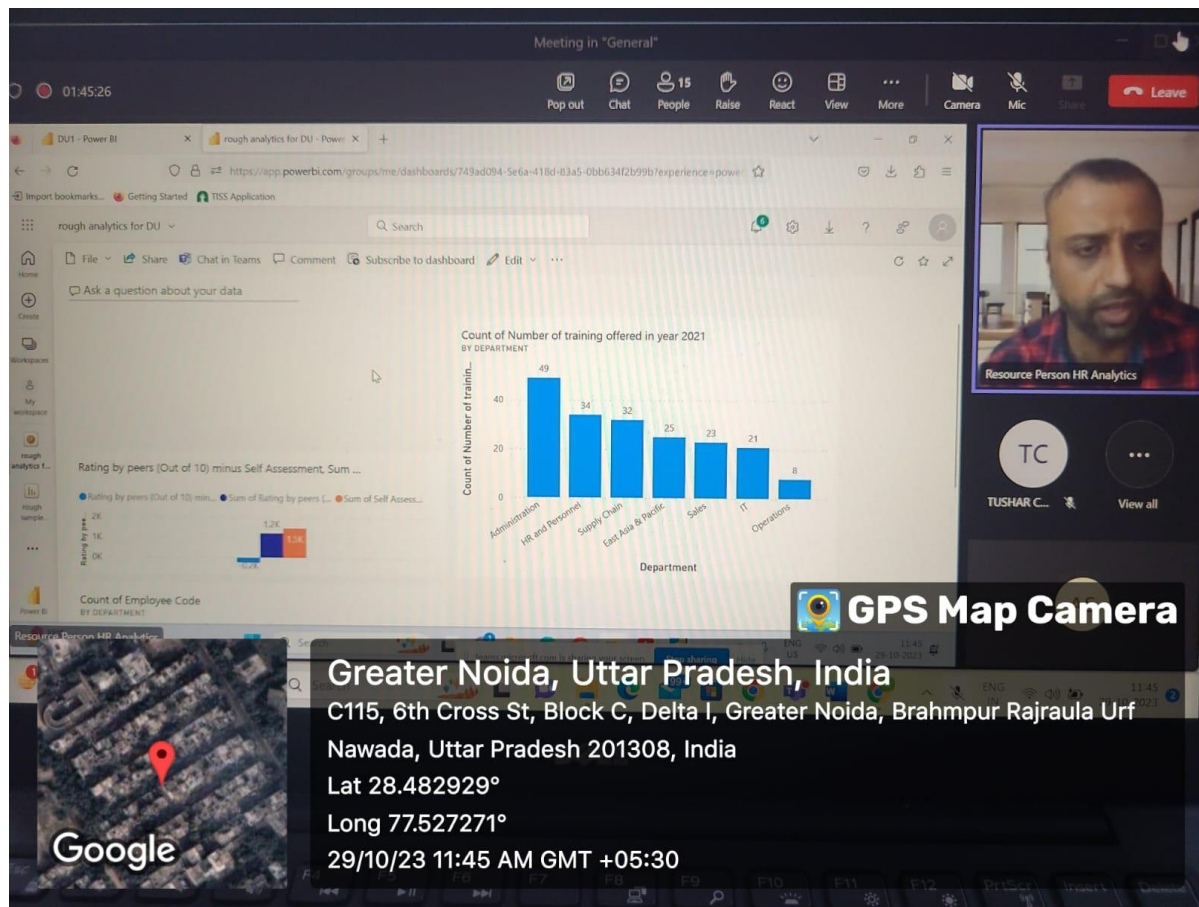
Meeting in "General"

01:45:26

Pop out Chat 15 People Raise React View More Camera Mic Share Leave

DU1 - Power BI
rough analytics for DU - Power

https://app.powerbi.com/groups/me/dashboards/749ad094-5e6a-418d-83a5-0bb634f2b99b?experience=power

Import bookmarks... Getting Started TISS Application

rough analytics for DU

Search

Home
Create
Workspaces
My workspace
rough analytics f...
rough sample...
Power BI

File Share Chat in Teams Comment Subscribe to dashboard Edit ...

Ask a question about your data

Count of Number of training offered in year 2021
BY DEPARTMENT

| Department | Count of Number of trainin... |
|---|---|
| Administration | 49 |
| HR and Personnel | 34 |
| Supply Chain | 32 |
| East Asia & Pacific | 25 |
| Sales | 23 |
| IT | 21 |
| Operations | 8 |

40
20
0
Department

Rating by peers (Out of 10) minus Self Assessment, Sum ...

Rating by peers (Out of 10) min... Sum of Rating by peers (... Sum of Self Assess...

2K
1K
0K
Rating by pee...
1.2K
1.3K
-0.2K

Count of Employee Code
BY DEPARTMENT

Resource Person HR Analytics

TC
TUSHAR C...
View all

Resource Person HR Analytics

GPS Map Camera

Greater Noida, Uttar Pradesh, India
C115, 6th Cross St, Block C, Delta I, Greater Noida, Brahmpur Rajraula Urf Nawada, Uttar Pradesh 201308, India
Lat 28.482929°
Long 77.527271°
29/10/23 11:45 AM GMT +05:30

Google

Search
ENG
11:45